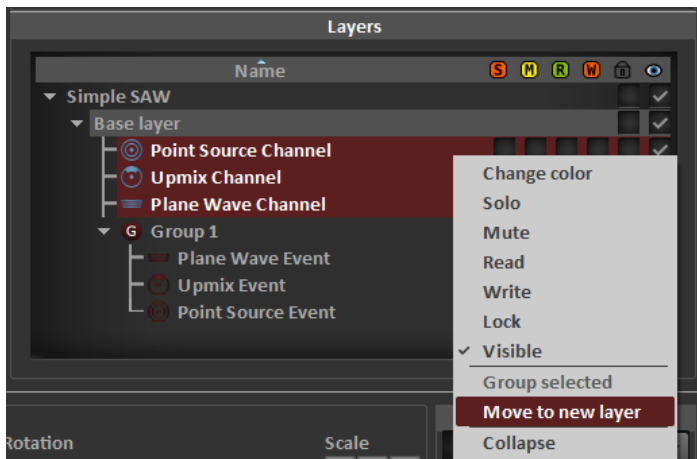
Layers

Name S M R W

Simple SAW
Base layer
Point Source Channel
Upmix Channel
Plane Wave Channel
G Group 1
Plane Wave Event
Upmix Event
Point Source Event

Change color
Solo
Mute
Read
Write
Lock
✓ Visible
Group selected
Move to new layer
Collapse

Rotation
Scale